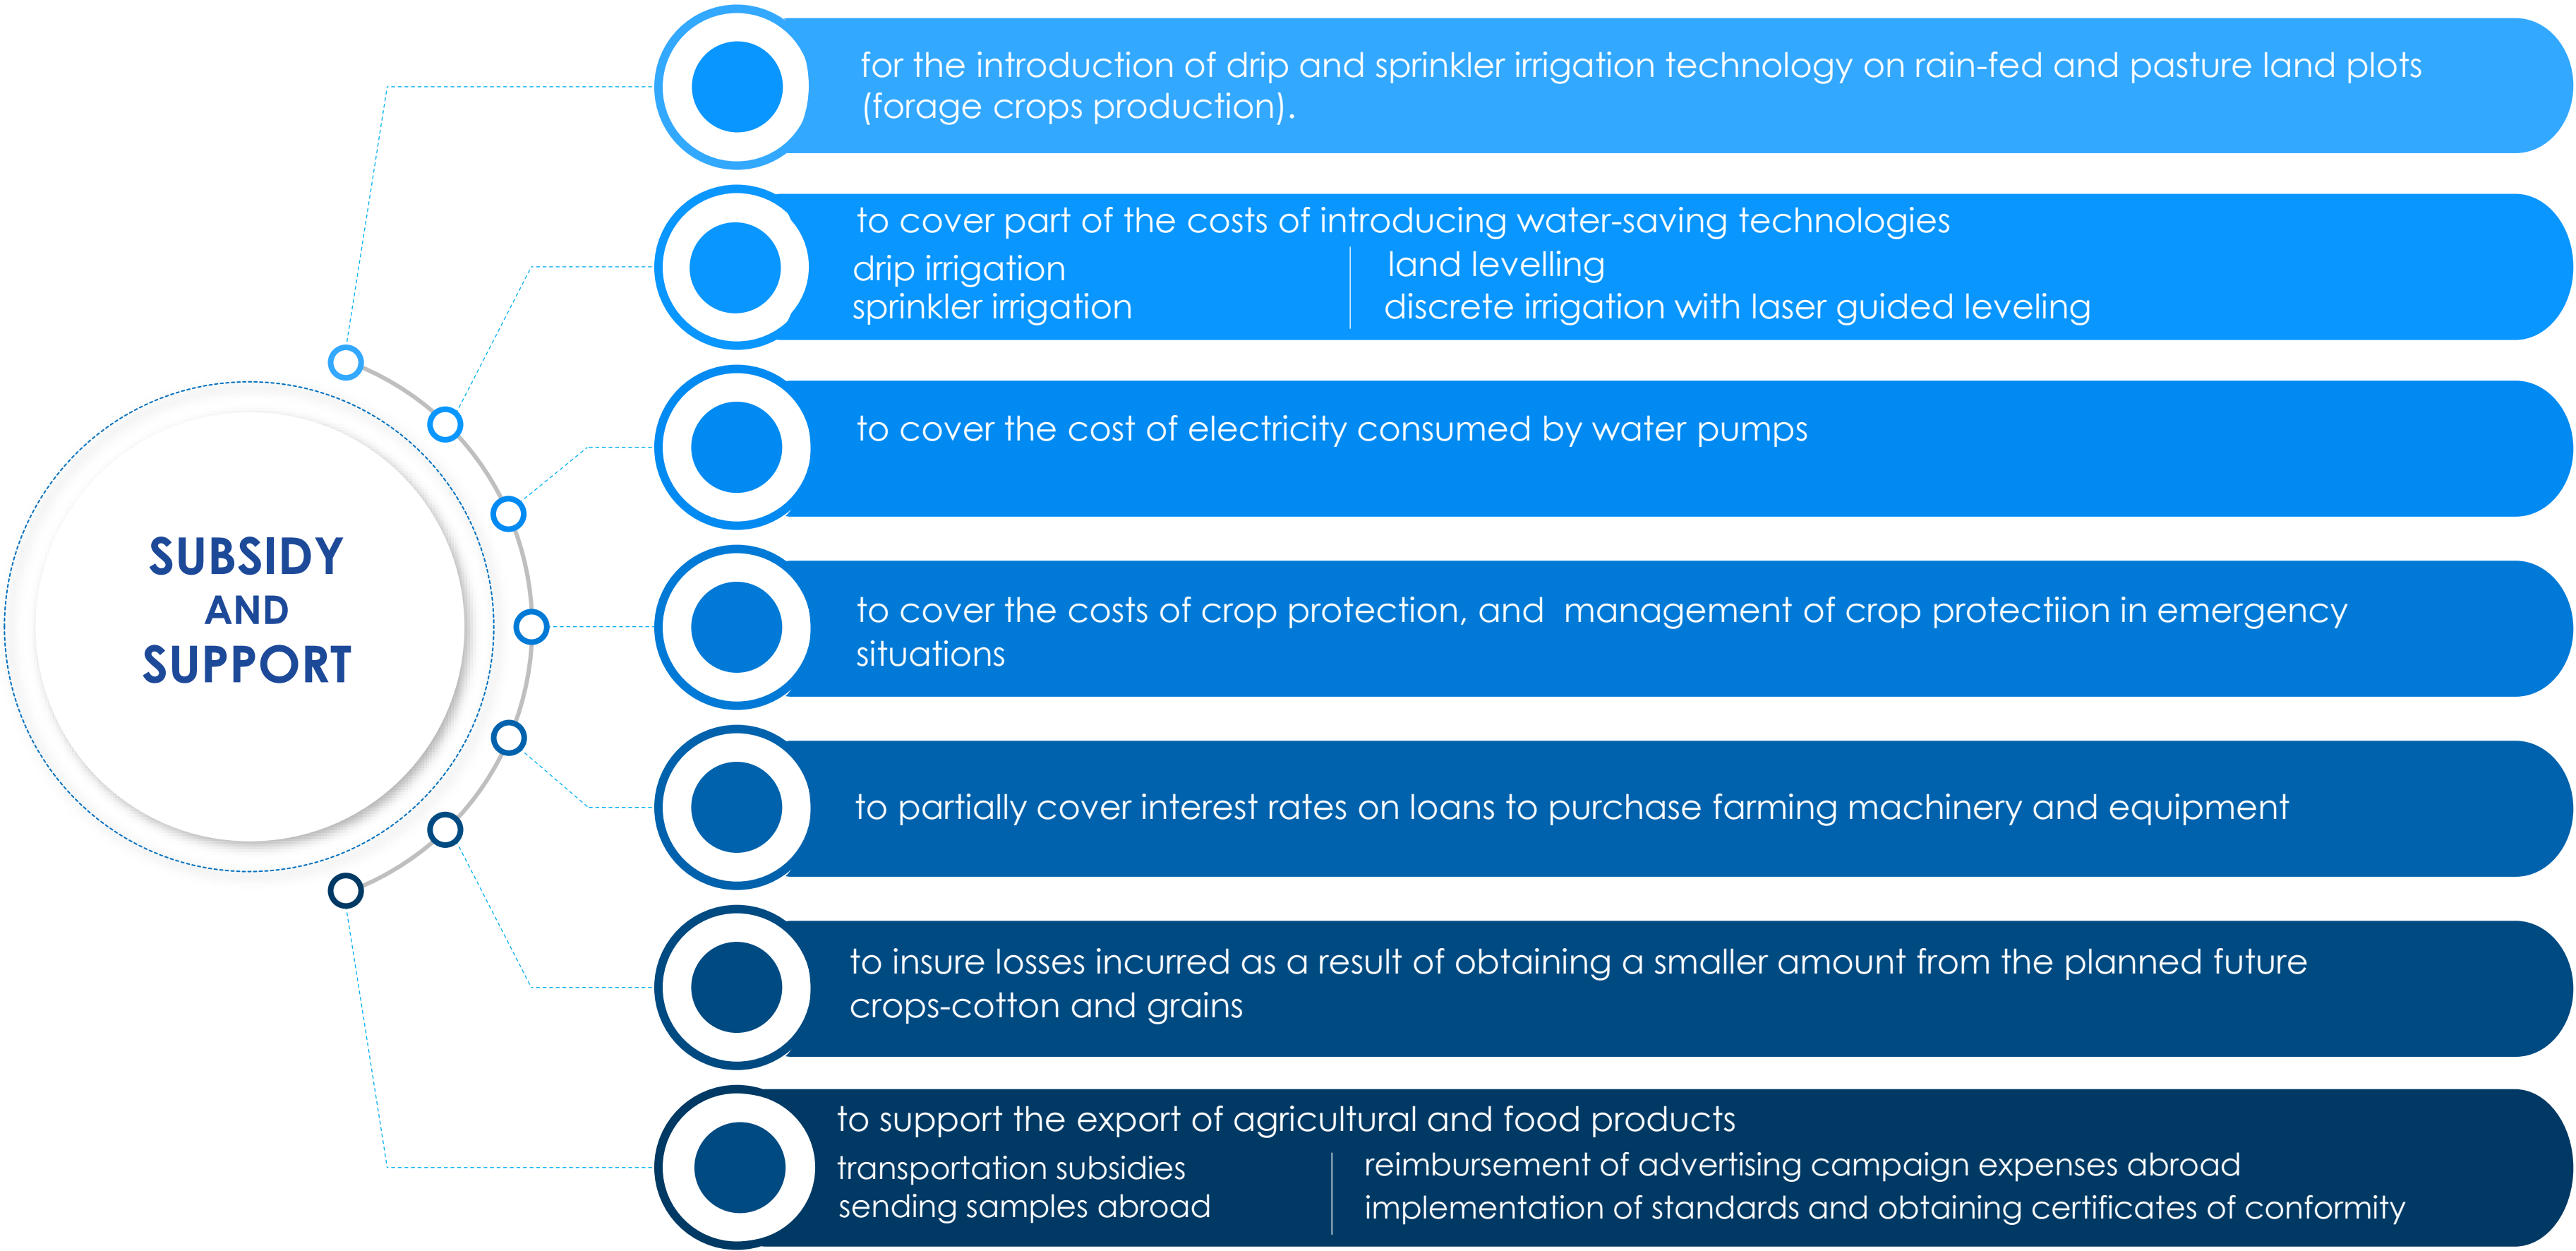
SUBSIDY
AND
SUPPORT

for the introduction of drip and sprinkler irrigation technology on rain-fed and pasture land plots (forage crops production).

to cover part of the costs of introducing water-saving technologies

drip irrigation
sprinkler irrigation

land levelling
discrete irrigation with laser guided leveling

to cover the cost of electricity consumed by water pumps

to cover the costs of crop protection, and management of crop protectiion in emergency situations

to partially cover interest rates on loans to purchase farming machinery and equipment

to insure losses incurred as a result of obtaining a smaller amount from the planned future crops-cotton and grains

to support the export of agricultural and food products

transportation subsidies
sending samples abroad

reimbursement of advertising campaign expenses abroad
implementation of standards and obtaining certificates of conformity